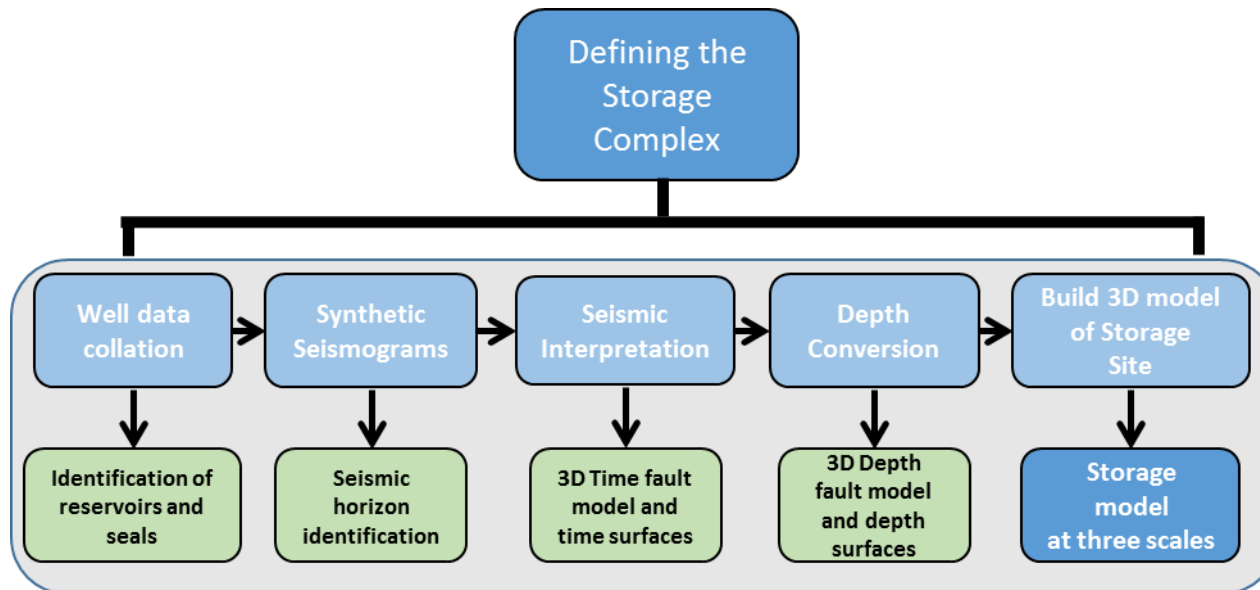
Defining the Storage Complex

Well data collation

Synthetic Seismograms

Seismic Interpretation

Depth Conversion

Build 3D model of Storage Site

Identification of reservoirs and seals

Seismic horizon identification

3D Time fault model and time surfaces

3D Depth fault model and depth surfaces

Storage model at three scales